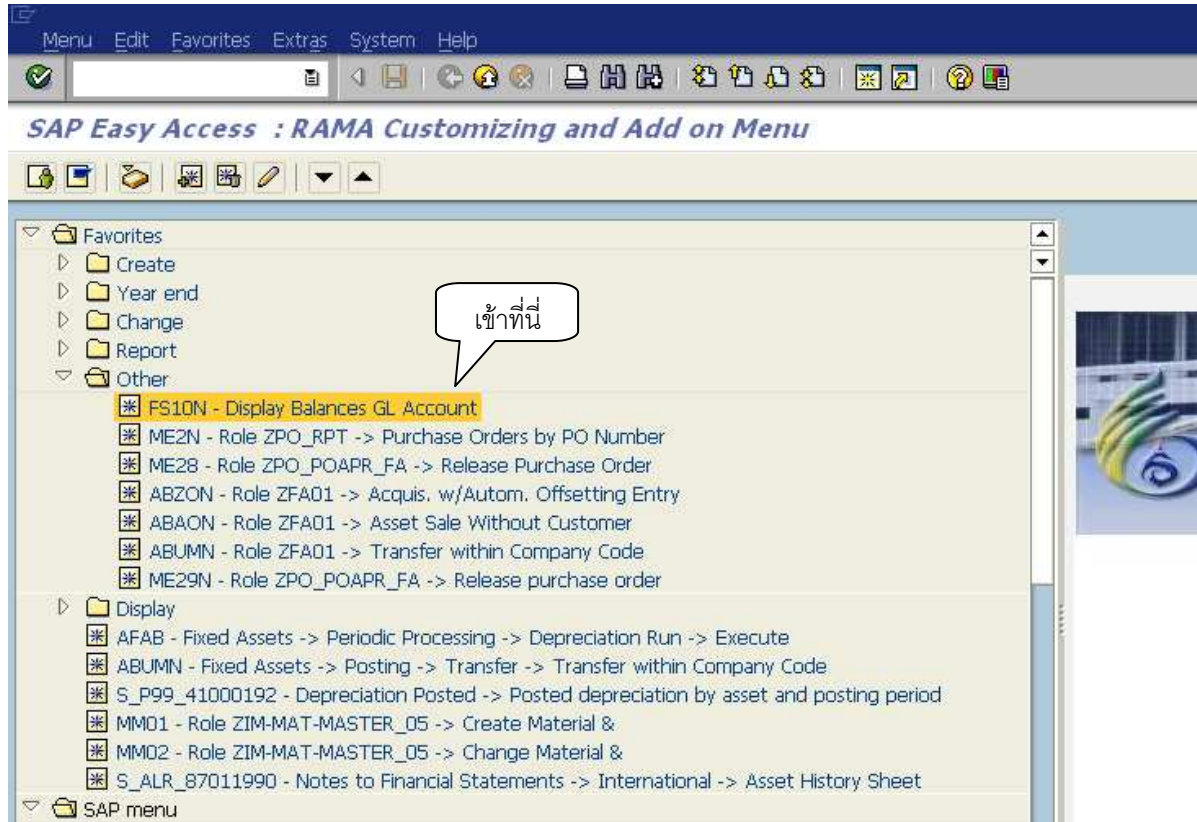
Menu Edit Favorites Extras System Help

SAP Easy Access : RAMA Customizing and Add on Menu

Favorites
Create
Year end
Change
Report
Other
เข้าที่นี่
FS10N - Display Balances GL Account
ME2N - Role ZPO_RPT -> Purchase Orders by PO Number
ME28 - Role ZPO_POAPR_FA -> Release Purchase Order
ABZON - Role ZFA01 -> Acquis. w/Autom. Offsetting Entry
ABAON - Role ZFA01 -> Asset Sale Without Customer
ABUMN - Role ZFA01 -> Transfer within Company Code
ME29N - Role ZPO_POAPR_FA -> Release purchase order
Display
AFAB - Fixed Assets -> Periodic Processing -> Depreciation Run -> Execute
ABUMN - Fixed Assets -> Posting -> Transfer -> Transfer within Company Code
S_P99_41000192 - Depreciation Posted -> Posted depreciation by asset and posting period
MM01 - Role ZIM-MAT-MASTER_05 -> Create Material &
MM02 - Role ZIM-MAT-MASTER_05 -> Change Material &
S_ALR_87011990 - Notes to Financial Statements -> International -> Asset History Sheet
SAP menu